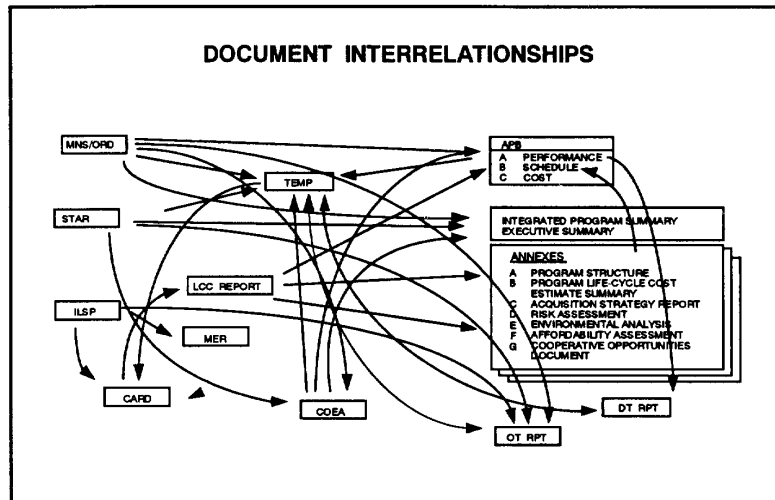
DOCUMENT INTERRELATIONSHIPS

MNS/ORD

TEMP

APB
A PERFORMANCE
B SCHEDULE
C COST

STAR

INTEGRATED PROGRAM SUMMARY
EXECUTIVE SUMMARY

ANNEXES
A PROGRAM STRUCTURE
B PROGRAM LIFE-CYCLE COST ESTIMATE SUMMARY
C ACQUISITION STRATEGY REPORT
D RISK ASSESSMENT
E ENVIRONMENTAL ANALYSIS
F AFFORDABILITY ASSESSMENT
G COOPERATIVE OPPORTUNITIES DOCUMENT

LCC REPORT

ILSP

MER

CARD

COEA

DT RPT

OT RPT